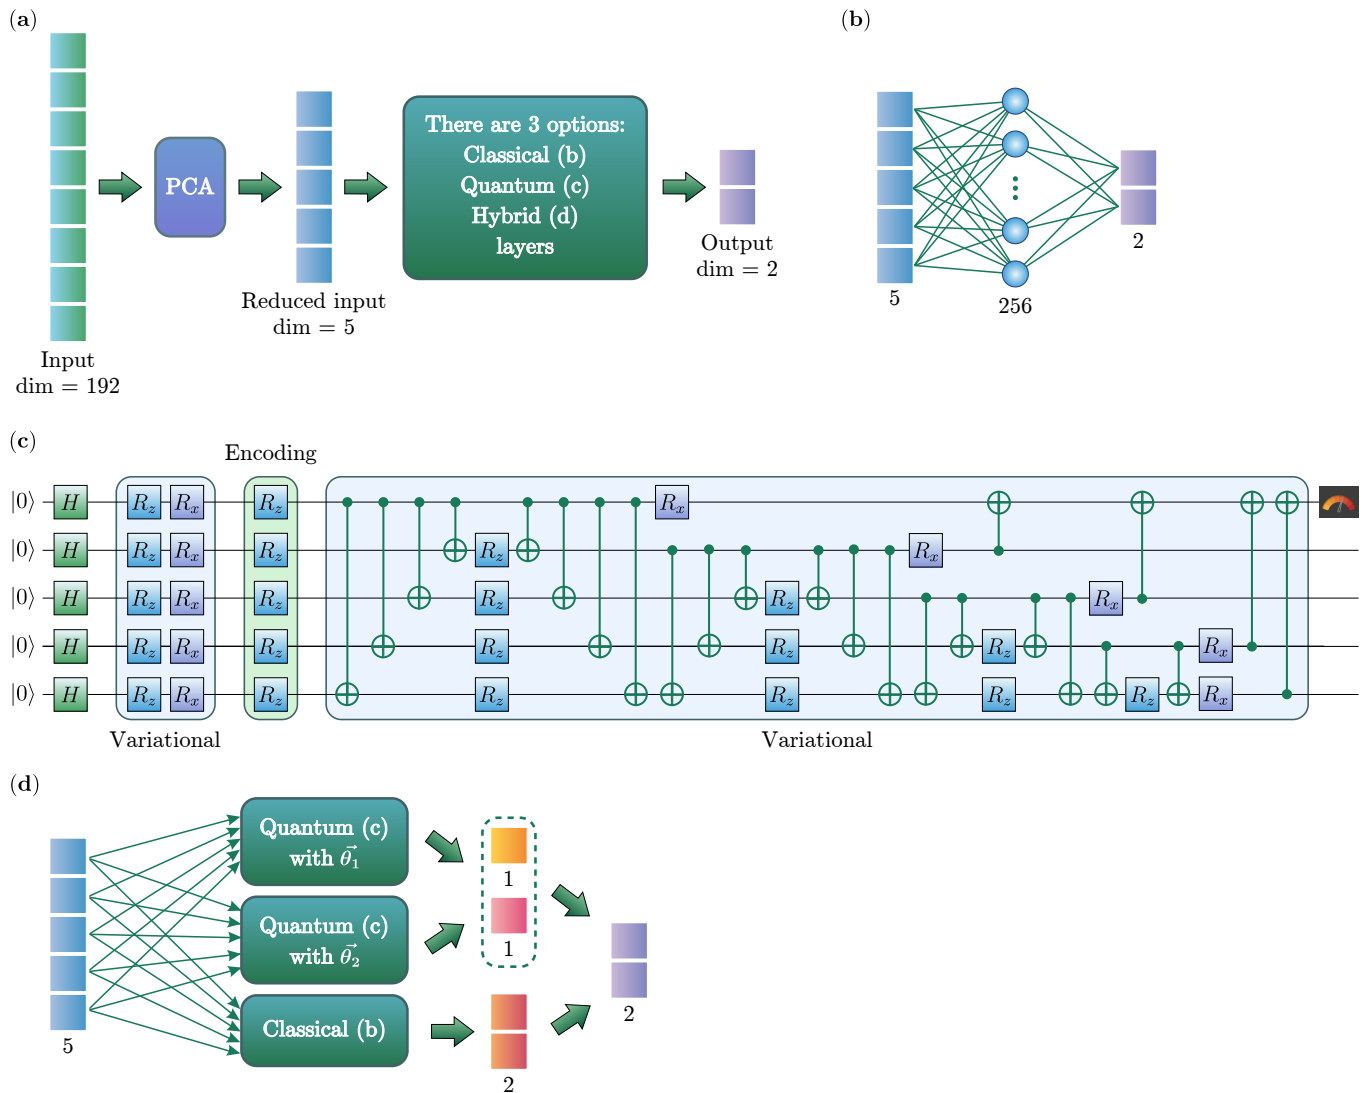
(a)

Input dim = 192

PCA

Reduced input dim = 5

There are 3 options:
Classical (b)
Quantum (c)
Hybrid (d)
layers

Output dim = 2

(b)

5

256

2

(c)

Encoding

$|0\rangle$ $H$ $R_z$ $R_x$ $R_z$ $R_x$ $R_x$
$|0\rangle$ $H$ $R_z$ $R_x$ $R_z$ $R_z$ $R_x$
$|0\rangle$ $H$ $R_z$ $R_x$ $R_z$ $R_z$ $R_z$ $R_x$
$|0\rangle$ $H$ $R_z$ $R_x$ $R_z$ $R_z$ $R_z$ $R_z$ $R_x$
$|0\rangle$ $H$ $R_z$ $R_x$ $R_z$ $R_z$ $R_z$ $R_z$ $R_z$ $R_x$

Variational

Variational

(d)

5

Quantum (c) with $\vec{\theta_1}$

Quantum (c) with $\vec{\theta_2}$

Classical (b)

1

1

2

2